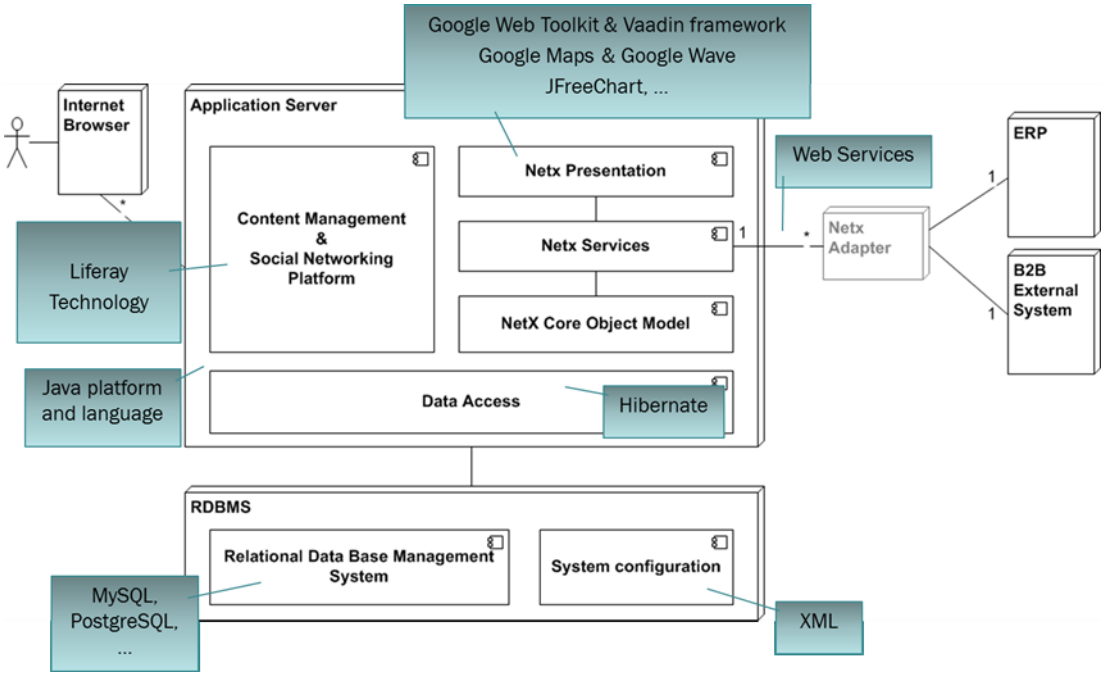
Google Web Toolkit & Vaadin framework
Google Maps & Google Wave
JFreeChart, ...

Internet Browser

Application Server

Content Management & Social Networking Platform

Netx Presentation

Web Services

ERP

Netx Services

1

*

Netx Adapter

1

B2B External System

1

NetX Core Object Model

Liferay Technology

*

Java platform and language

Data Access

Hibernate

RDBMS

Relational Data Base Management System

System configuration

MySQL, PostgreSQL, ...

XML